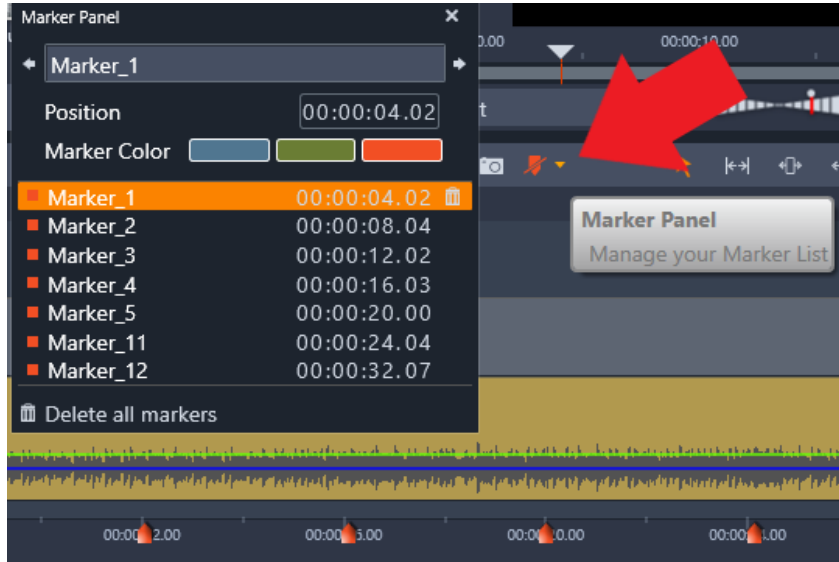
Marker Panel

Marker_1

Position 00:00:04.02

Marker Color

Marker_1 00:00:04.02
Marker_2 00:00:08.04
Marker_3 00:00:12.02
Marker_4 00:00:16.03
Marker_5 00:00:20.00
Marker_11 00:00:24.04
Marker_12 00:00:32.07

Delete all markers

0.00

00:00:10.00

t

Marker Panel
Manage your Marker List

00:00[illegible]2.00
00:00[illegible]5.00
00:00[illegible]0.00
00:00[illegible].00